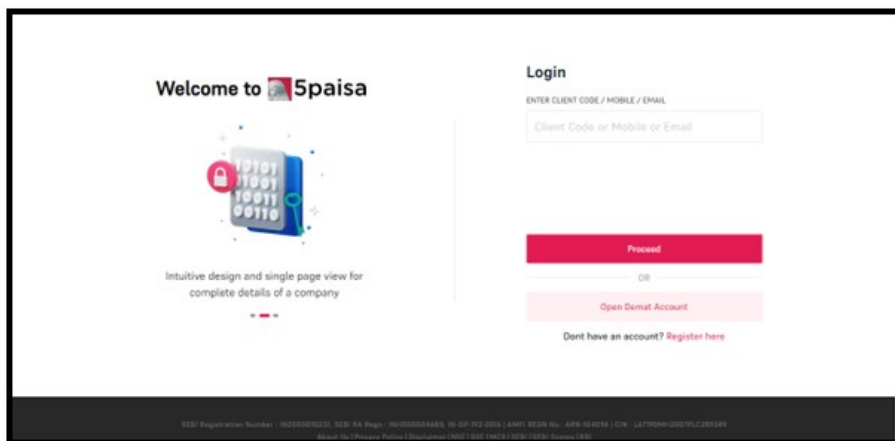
Welcome to 5paisa

01010
11001
10011
00110

Intuitive design and single page view for complete details of a company

Login

ENTER CLIENT CODE / MOBILE / EMAIL

Client Code or Mobile or Email

Proceed

OR

Open Demat Account

Dont have an account? Register here

SEBI Registration Number : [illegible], SEBI RA Regn : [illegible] | AMFI REGN No : ARN-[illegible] | CIN : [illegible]

About Us | Privacy Policy | Disclaimer | NSE | BSE | MCX | SEBI | SEBI Scores | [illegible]